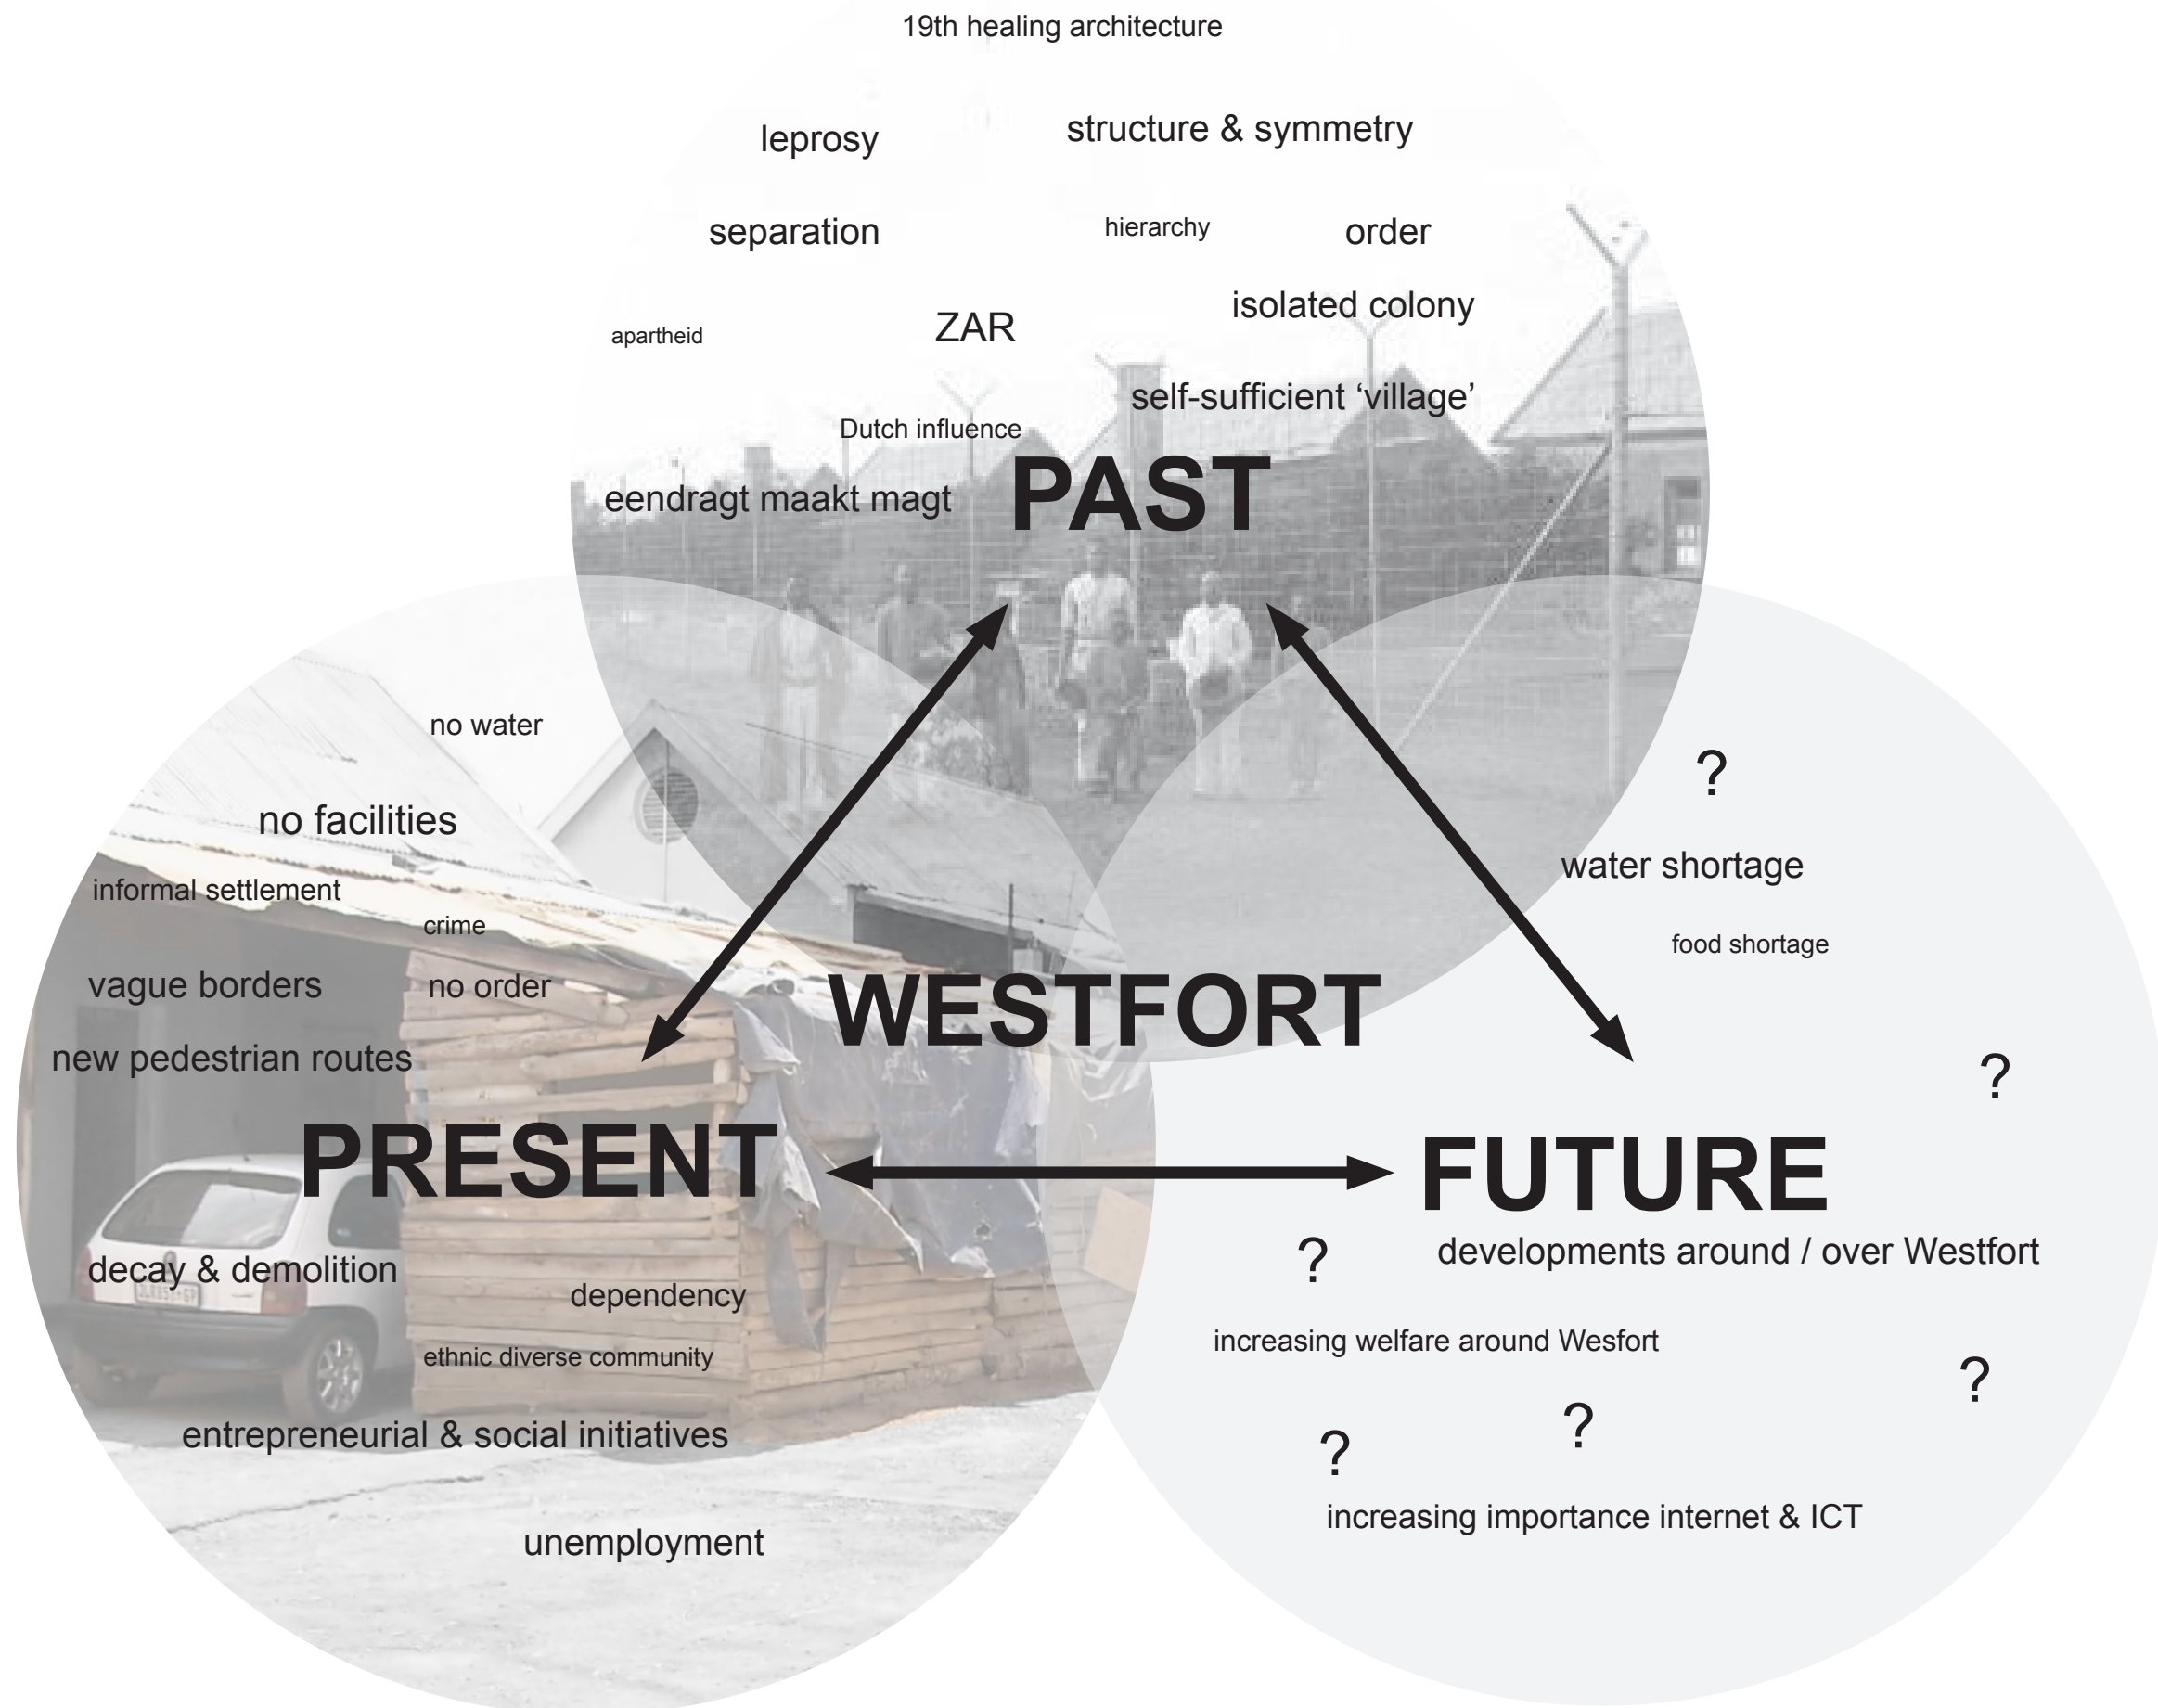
19th healing architecture

leprosy

structure & symmetry

separation

hierarchy

order

apartheid

ZAR

isolated colony

self-sufficient ‘village’

Dutch influence

eendragt maakt magt

PAST

no water

no facilities

informal settlement

crime

vague borders

no order

new pedestrian routes

WESTFORT

?

water shortage

food shortage

?

PRESENT

FUTURE

decay & demolition

dependency

ethnic diverse community

entrepreneurial & social initiatives

unemployment

?

developments around / over Westfort

increasing welfare around Wesfort

?

?

?

increasing importance internet & ICT